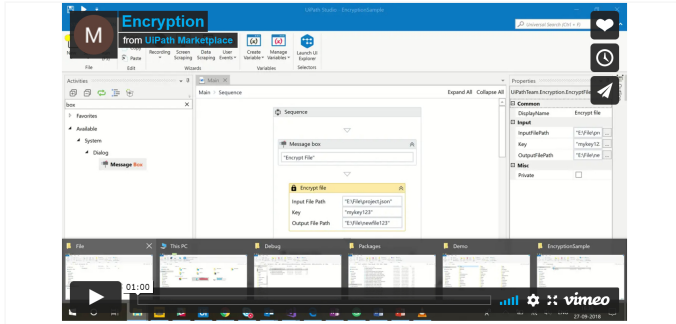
M Encryption
from UiPath Marketplace

UiPath Studio - EncryptionSample

Universal Search (Ctrl + F)

File Paste Edit Recording Screen Scraping Data Scraping User Events Wizards Create Variable Manage Variables Variables Launch UI Explorer Selectors

Activities
box
Favorites
Available
System
Dialog
Message Box

Main
Main > Sequence
Expand All Collapse All

Sequence
Message box
"Encrypt File"
Encrypt file
Input File Path "E:\File\project.json"
Key "mykey123"
Output File Path "E:\File\newfile123"

Properties
UiPathTeam.Encryption.EncryptFile
Common
DisplayName Encrypt file
Input
InputFilePath "E:\File\pr
Key "mykey12
OutputFilePath "E:\File\ne
Misc
Private

File This PC Debug Packages Demo EncryptionSample

01:00

vimeo

27-09-2018